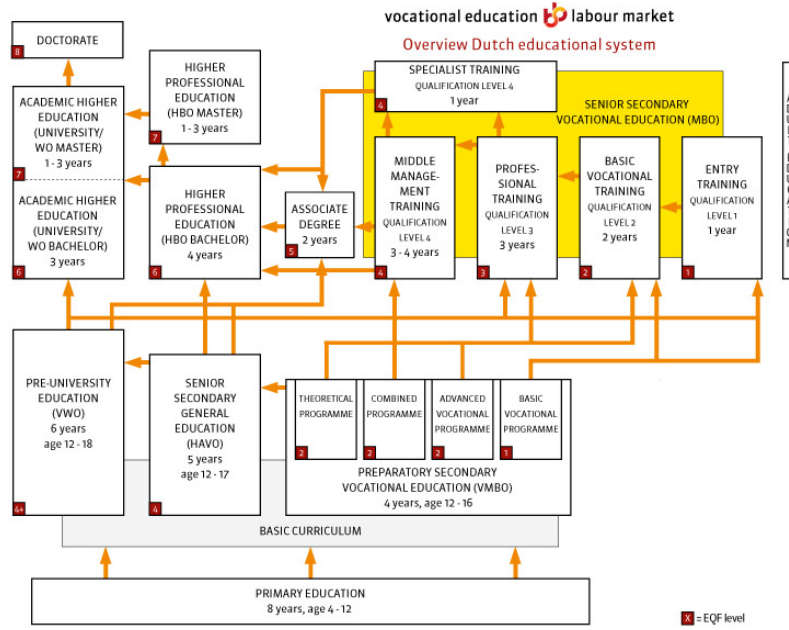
vocational education labour market
Overview Dutch educational system

8 DOCTORATE

ACADEMIC HIGHER EDUCATION (UNIVERSITY/ WO MASTER) 1 - 3 years
7

ACADEMIC HIGHER EDUCATION (UNIVERSITY/ WO BACHELOR) 3 years
6

HIGHER PROFESSIONAL EDUCATION (HBO MASTER) 1 - 3 years
7

HIGHER PROFESSIONAL EDUCATION (HBO BACHELOR) 4 years
6

ASSOCIATE DEGREE 2 years
5

SPECIALIST TRAINING QUALIFICATION LEVEL 4 1 year
4

SENIOR SECONDARY VOCATIONAL EDUCATION (MBO)

MIDDLE MANAGEMENT TRAINING QUALIFICATION LEVEL 4 3 - 4 years
4

PROFESSIONAL TRAINING QUALIFICATION LEVEL 3 3 years
3

BASIC VOCATIONAL TRAINING QUALIFICATION LEVEL 2 2 years
2

ENTRY TRAINING QUALIFICATION LEVEL 1 1 year
1

PRE-UNIVERSITY EDUCATION (VWO) 6 years age 12 - 18
4+

SENIOR SECONDARY GENERAL EDUCATION (HAVO) 5 years age 12 - 17
4

THEORETICAL PROGRAMME
2
COMBINED PROGRAMME
2
ADVANCED VOCATIONAL PROGRAMME
2
BASIC VOCATIONAL PROGRAMME
1

PREPARATORY SECONDARY VOCATIONAL EDUCATION (VMBO) 4 years, age 12 - 16

BASIC CURRICULUM

PRIMARY EDUCATION 8 years, age 4 - 12

X = EQF level